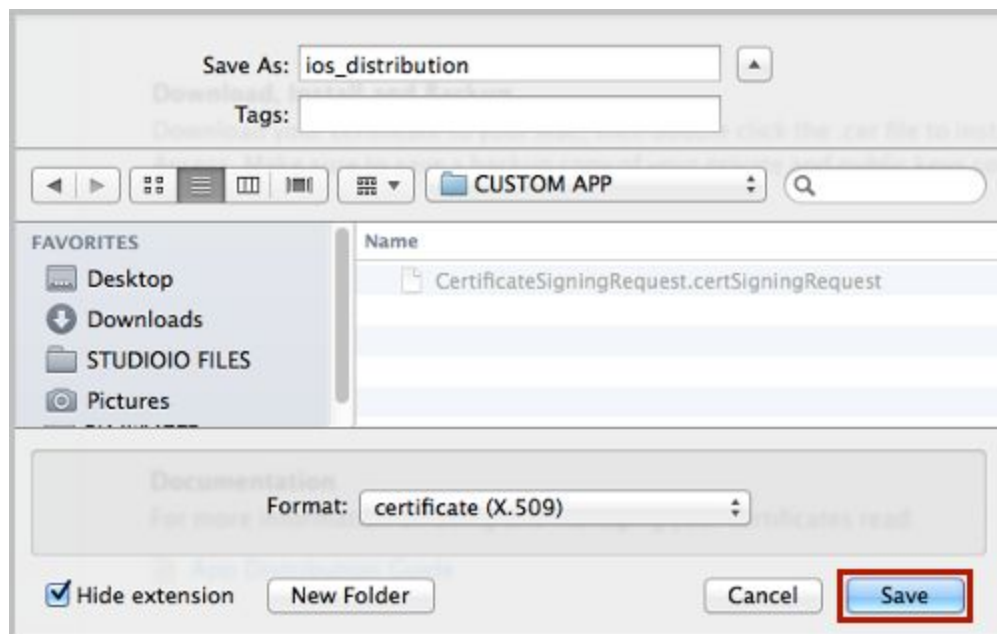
Save As: ios_distribution

Tags:

CUSTOM APP

FAVORITES

Desktop

Downloads

STUDIOIO FILES

Pictures

Name

CertificateSigningRequest.certSigningRequest

Format: certificate (X.509)

Hide extension

New Folder

Cancel

Save